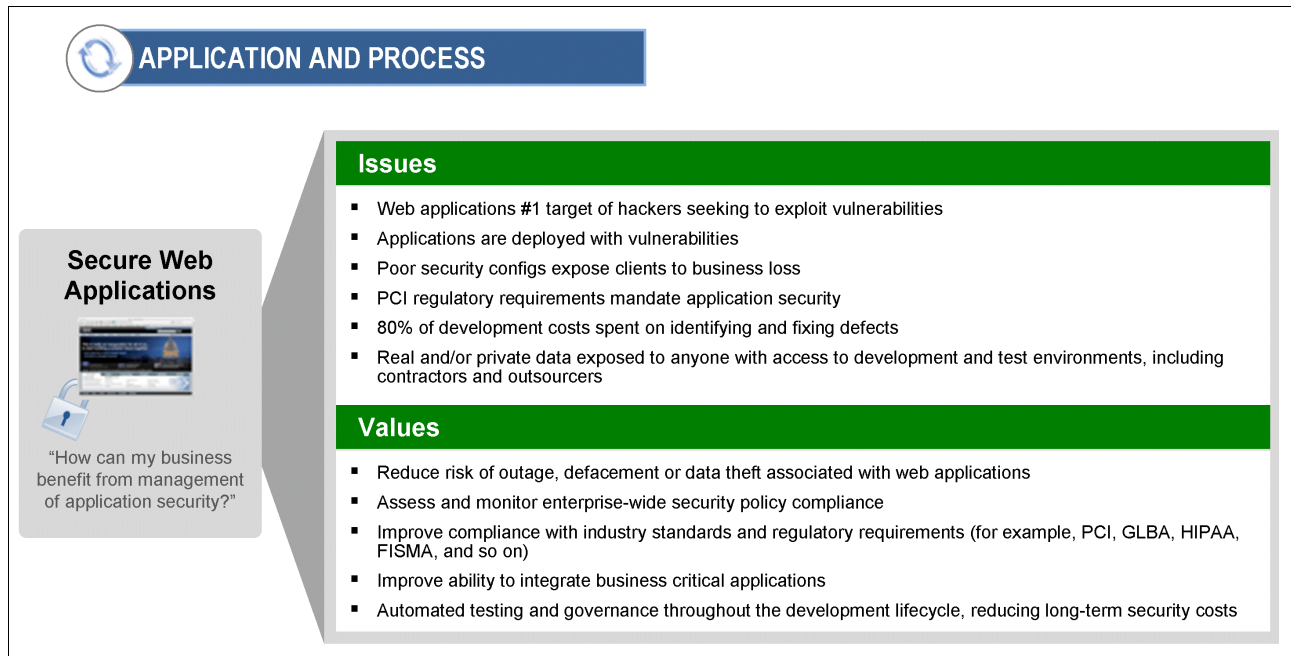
APPLICATION AND PROCESS

Secure Web Applications

"How can my business benefit from management of application security?"

Issues

- Web applications #1 target of hackers seeking to exploit vulnerabilities
- Applications are deployed with vulnerabilities
- Poor security configs expose clients to business loss
- PCI regulatory requirements mandate application security
- 80% of development costs spent on identifying and fixing defects
- Real and/or private data exposed to anyone with access to development and test environments, including contractors and outsourcers

Values

- Reduce risk of outage, defacement or data theft associated with web applications
- Assess and monitor enterprise-wide security policy compliance
- Improve compliance with industry standards and regulatory requirements (for example, PCI, GLBA, HIPAA, FISMA, and so on)
- Improve ability to integrate business critical applications
- Automated testing and governance throughout the development lifecycle, reducing long-term security costs